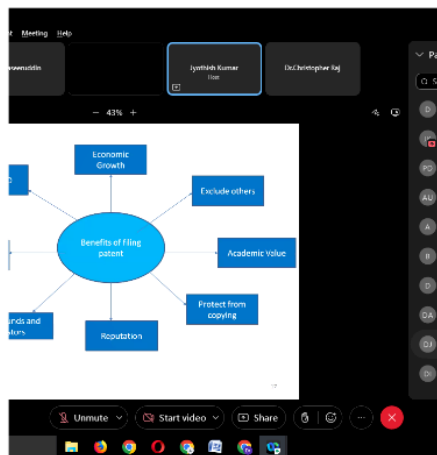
t Meeting Help

sweenuddin

Jyothish Kumar
Host

Dr.Christopher Raj

— 43% +

Pa

Economic Growth

Exclude others

Benefits of Filing patent

Academic Value

Protect from copying

Reputation

unds and ates

D

D

PO

AU

A

B

D

DA

DJ

DI

Unmute

Start video

Share

···